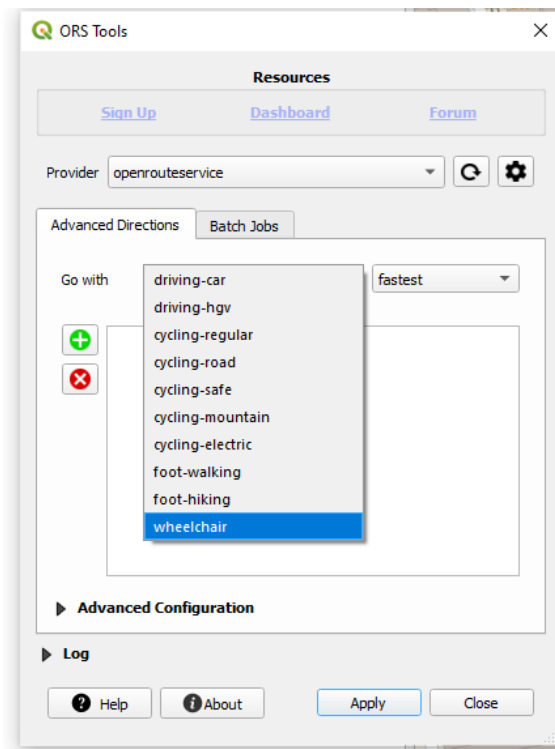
ORS Tools

Resources

Sign Up Dashboard Forum

Provider openrouteservice

Advanced Directions Batch Jobs

Go with

driving-car
driving-hgv
cycling-regular
cycling-road
cycling-safe
cycling-mountain
cycling-electric
foot-walking
foot-hiking
wheelchair

fastest

Advanced Configuration

Log

Help About Apply Close